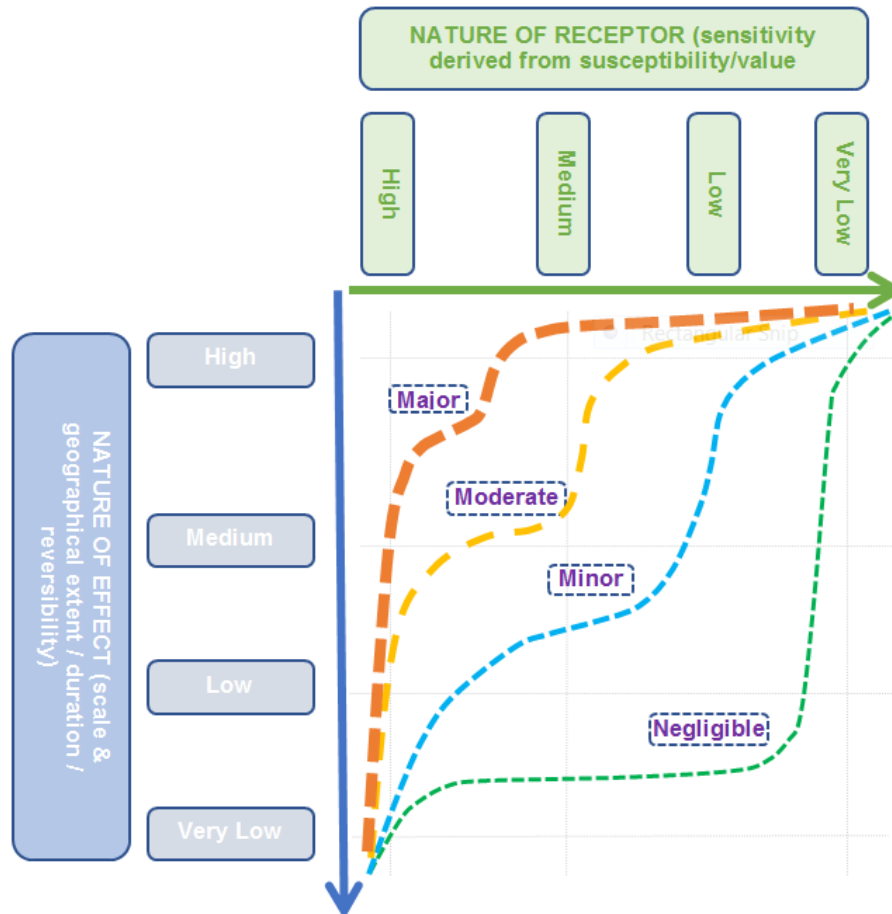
NATURE OF RECEPTOR (sensitivity derived from susceptibility/value

High

Medium

Low

Very Low

NATURE OF EFFECT (scale & geographical extent / duration / reversibility)

High

Medium

Low

Very Low

Rectangular Snip

Major

Moderate

Minor

Negligible